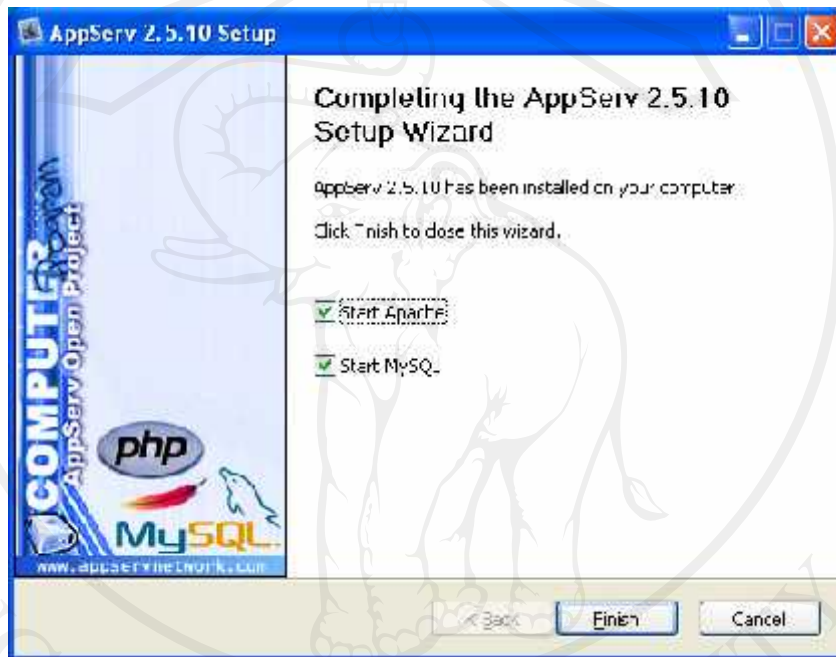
AppServ 2.5.10 Setup

COMPUTER AppServ Open Project

php

MySQL

www.appservnetwork.com

Completing the AppServ 2.5.10 Setup Wizard

AppServ 2.5.10 has been installed on your computer.

Click Finish to close this wizard.

Start Apache

Start MySQL

< Back

Finish

Cancel